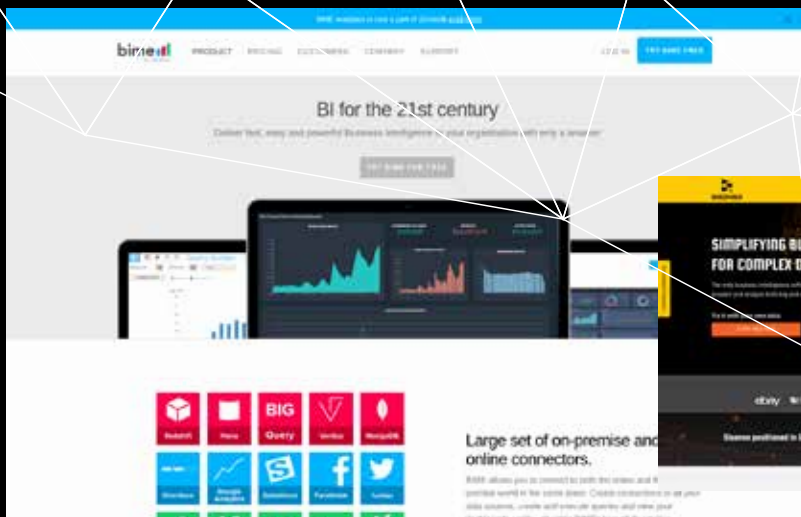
BIME Analytics is now a part of Zendesk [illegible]

bime

PRODUCT PRICING CUSTOMERS COMPANY SUPPORT

LOG IN TRY BIME FREE

BI for the 21st century

Deliver fast, easy and powerful Business Intelligence to your organization with only a browser

TRY BIME FOR FREE

Redshift

Hana

BIG Query

Vertica

MongoDB

Salesforce

Facebook

Twitter

Large set of on-premise and online connectors.

SIMPLIFYING BI FOR COMPLEX D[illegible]

ebay

Sisense positioned in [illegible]